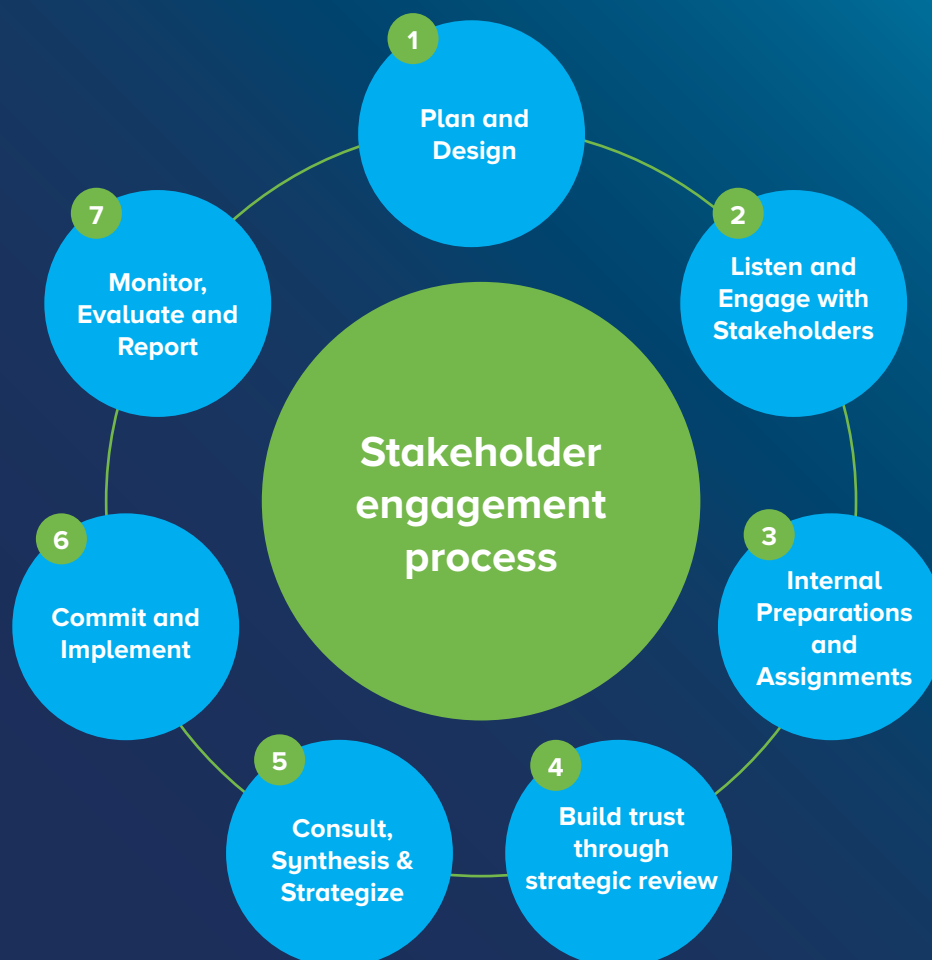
Stakeholder engagement process

1
Plan and Design

2
Listen and Engage with Stakeholders

3
Internal Preparations and Assignments

4
Build trust through strategic review

5
Consult, Synthesis & Strategize

6
Commit and Implement

7
Monitor, Evaluate and Report